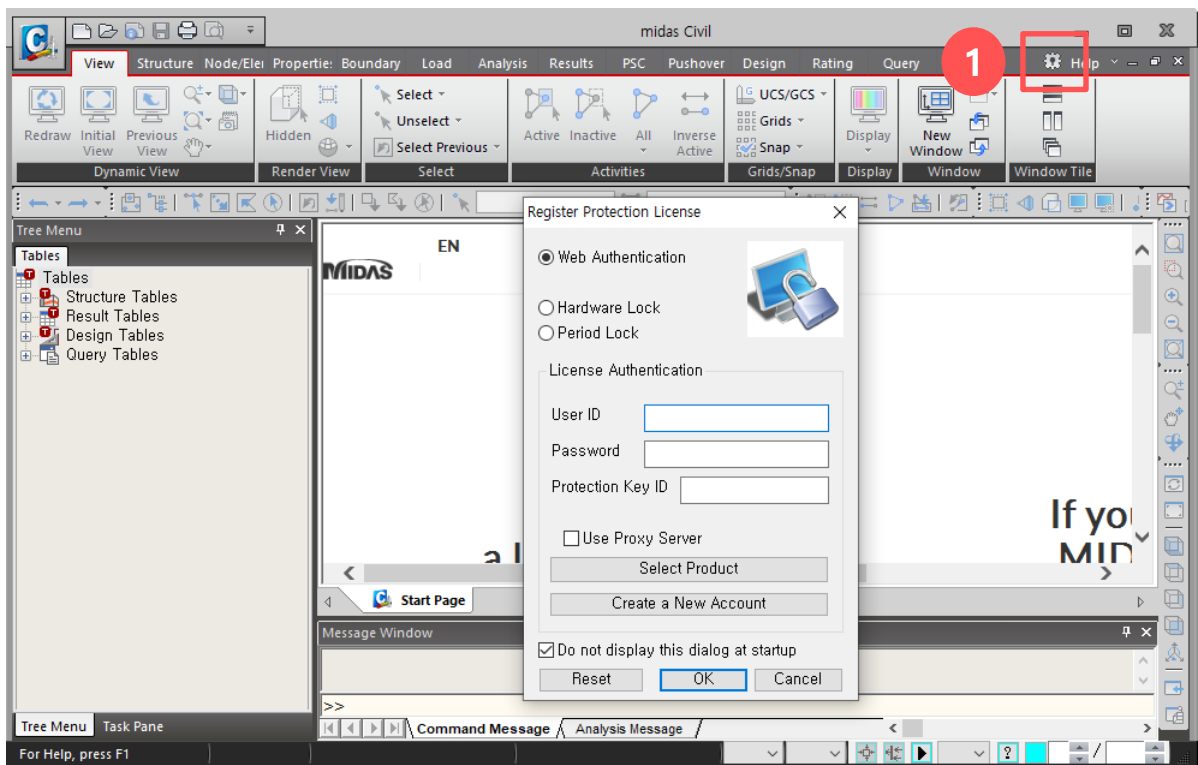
midas Civil

View Structure Node/Ele Propertie: Boundary Load Analysis Results PSC Pushover Design Rating Query

1

Help

Redraw Initial View Previous View
Dynamic View
Hidden
Render View
Select Unselect Select Previous
Select
Active Inactive All Inverse Active
Activities
UCS/GCS Grids Snap
Grids/Snap
Display
Display
New Window
Window
Window Tile

Tree Menu
Tables
Tables
Structure Tables
Result Tables
Design Tables
Query Tables

EN
MIDAS

If you
MID
a l

Start Page

Message Window
>>

Tree Menu Task Pane
Command Message Analysis Message
For Help, press F1

Register Protection License
Web Authentication
Hardware Lock
Period Lock
License Authentication
User ID
Password
Protection Key ID
Use Proxy Server
Select Product
Create a New Account
Do not display this dialog at startup
Reset OK Cancel